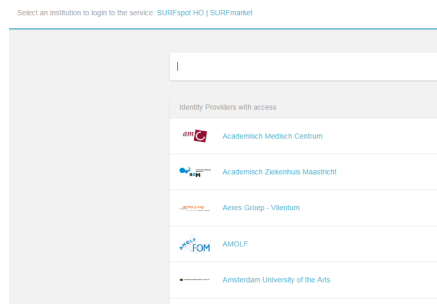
Select an institution to login to the service: SURFspot HO | SURFmarket

Identity Providers with access

amC Academisch Medisch Centrum

azM Academisch Ziekenhuis Maastricht

Aeres Groep - Vilentum

AMOLF FOM AMOLF

Amsterdam University of the Arts